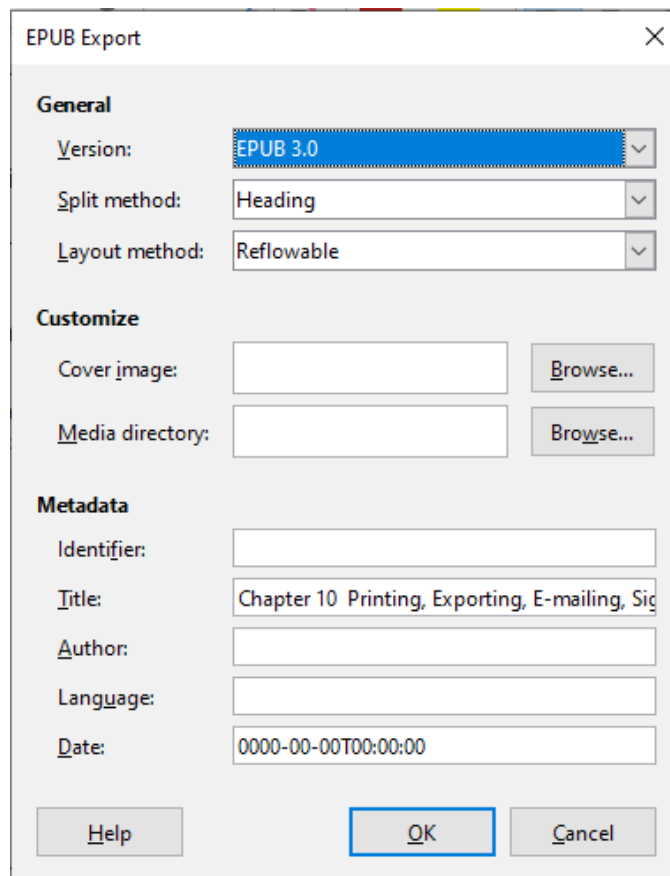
EPUB Export

General

Version: EPUB 3.0

Split method: Heading

Layout method: Reflowable

Customize

Cover image: Browse...

Media directory: Browse...

Metadata

Identifier:

Title: Chapter 10 Printing, Exporting, E-mailing, Sig

Author:

Language:

Date: 0000-00-00T00:00:00

Help OK Cancel